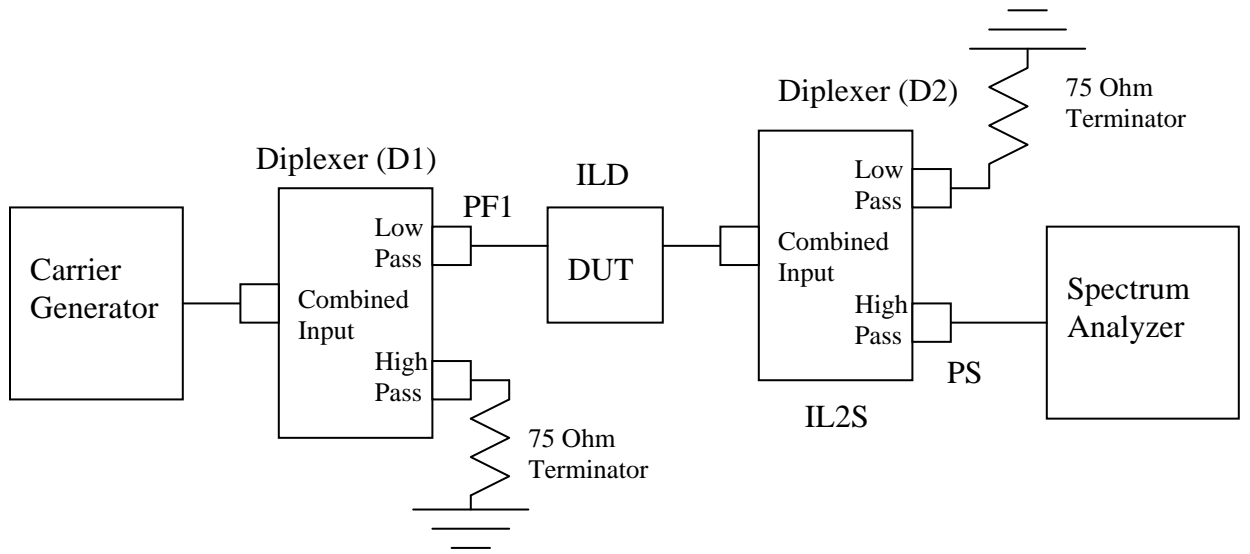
Diplexer (D2)

75 Ohm Terminator

Diplexer (D1)

ILD

Low Pass

PF1

Low Pass

Combined Input

Carrier Generator

DUT

Combined Input

High Pass

Spectrum Analyzer

High Pass

PS

IL2S

75 Ohm Terminator